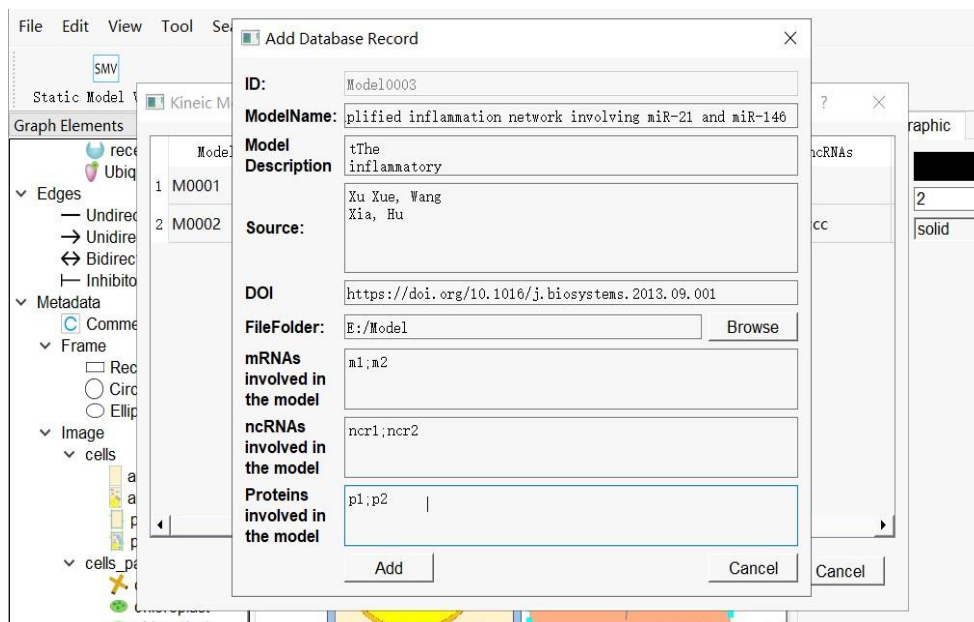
File Edit View Tool Se

SMV

Static Model V

Graph Elements

rece
Ubiq
Edges
Undirec
Unidire
Bidirec
Inhibito
Metadata
Comme
Frame
Rec
Circ
Ellip
Image
cells
a
a
p
p
cells_pa

Kineic M

Model
1 M0001
2 M0002

ncRNAs
cc

?
×

raphic
2
solid

Cancel

Add Database Record
×

ID: Model0003
ModelName: plified inflammation network involving miR-21 and miR-146
Model Description: tThe inflammatory
Source: Xu Xue, Wang Xia, Hu
DOI: https://doi.org/10.1016/j.biosystems.2013.09.001
FileFolder: E:/Model Browse
mRNAs involved in the model: m1;m2
ncRNAs involved in the model: ncr1;ncr2
Proteins involved in the model: p1;p2

Add Cancel